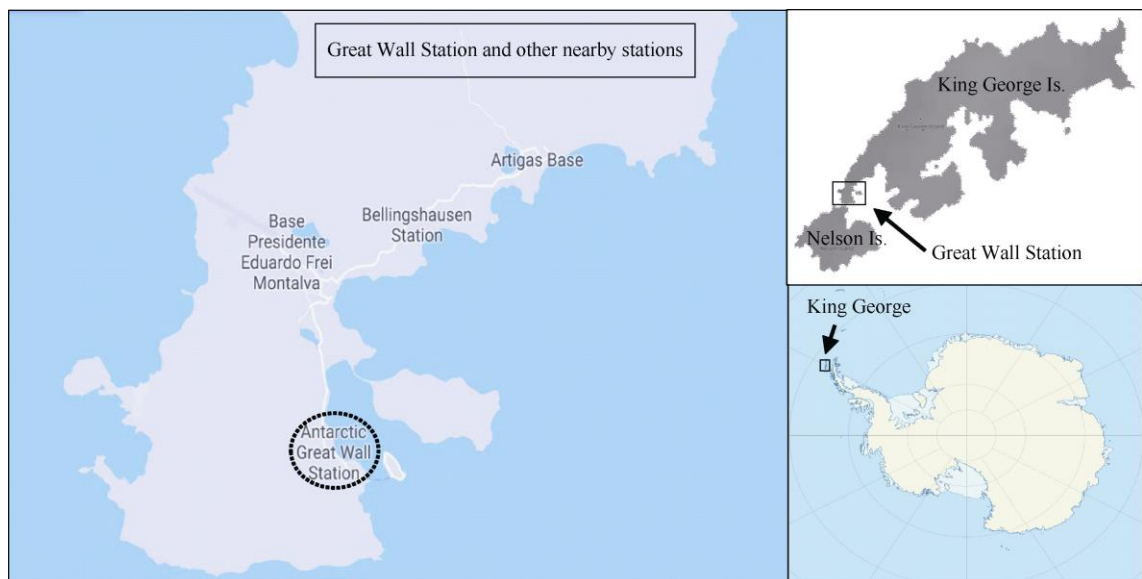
Great Wall Station and other nearby stations

Artigas Base

Base Presidente Eduardo Frei Montalva

Bellingshausen Station

Antarctic Great Wall Station

King George Is.

Nelson Is.

Great Wall Station

King George